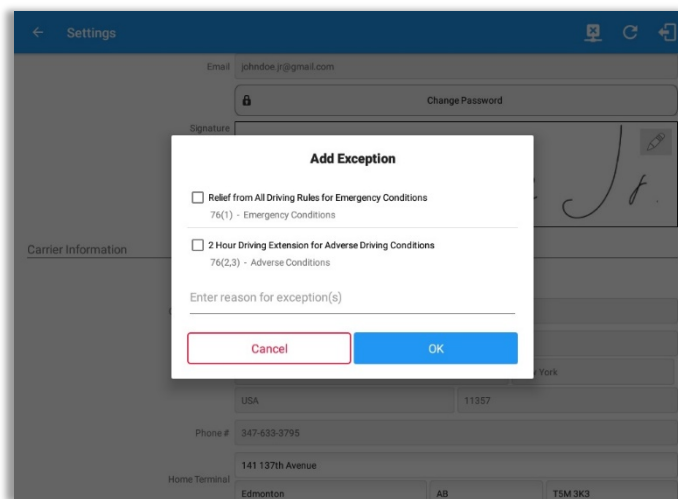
Settings

Email johndoe.jr@gmail.com

Change Password

Signature

Carrier Information

Add Exception

Relief from All Driving Rules for Emergency Conditions
76(1) - Emergency Conditions

2 Hour Driving Extension for Adverse Driving Conditions
76(2,3) - Adverse Conditions

Enter reason for exception(s)

Cancel

OK

York

USA

11357

Phone # 347-633-3795

Home Terminal

141 137th Avenue

Edmonton

AB

T5M 3K3